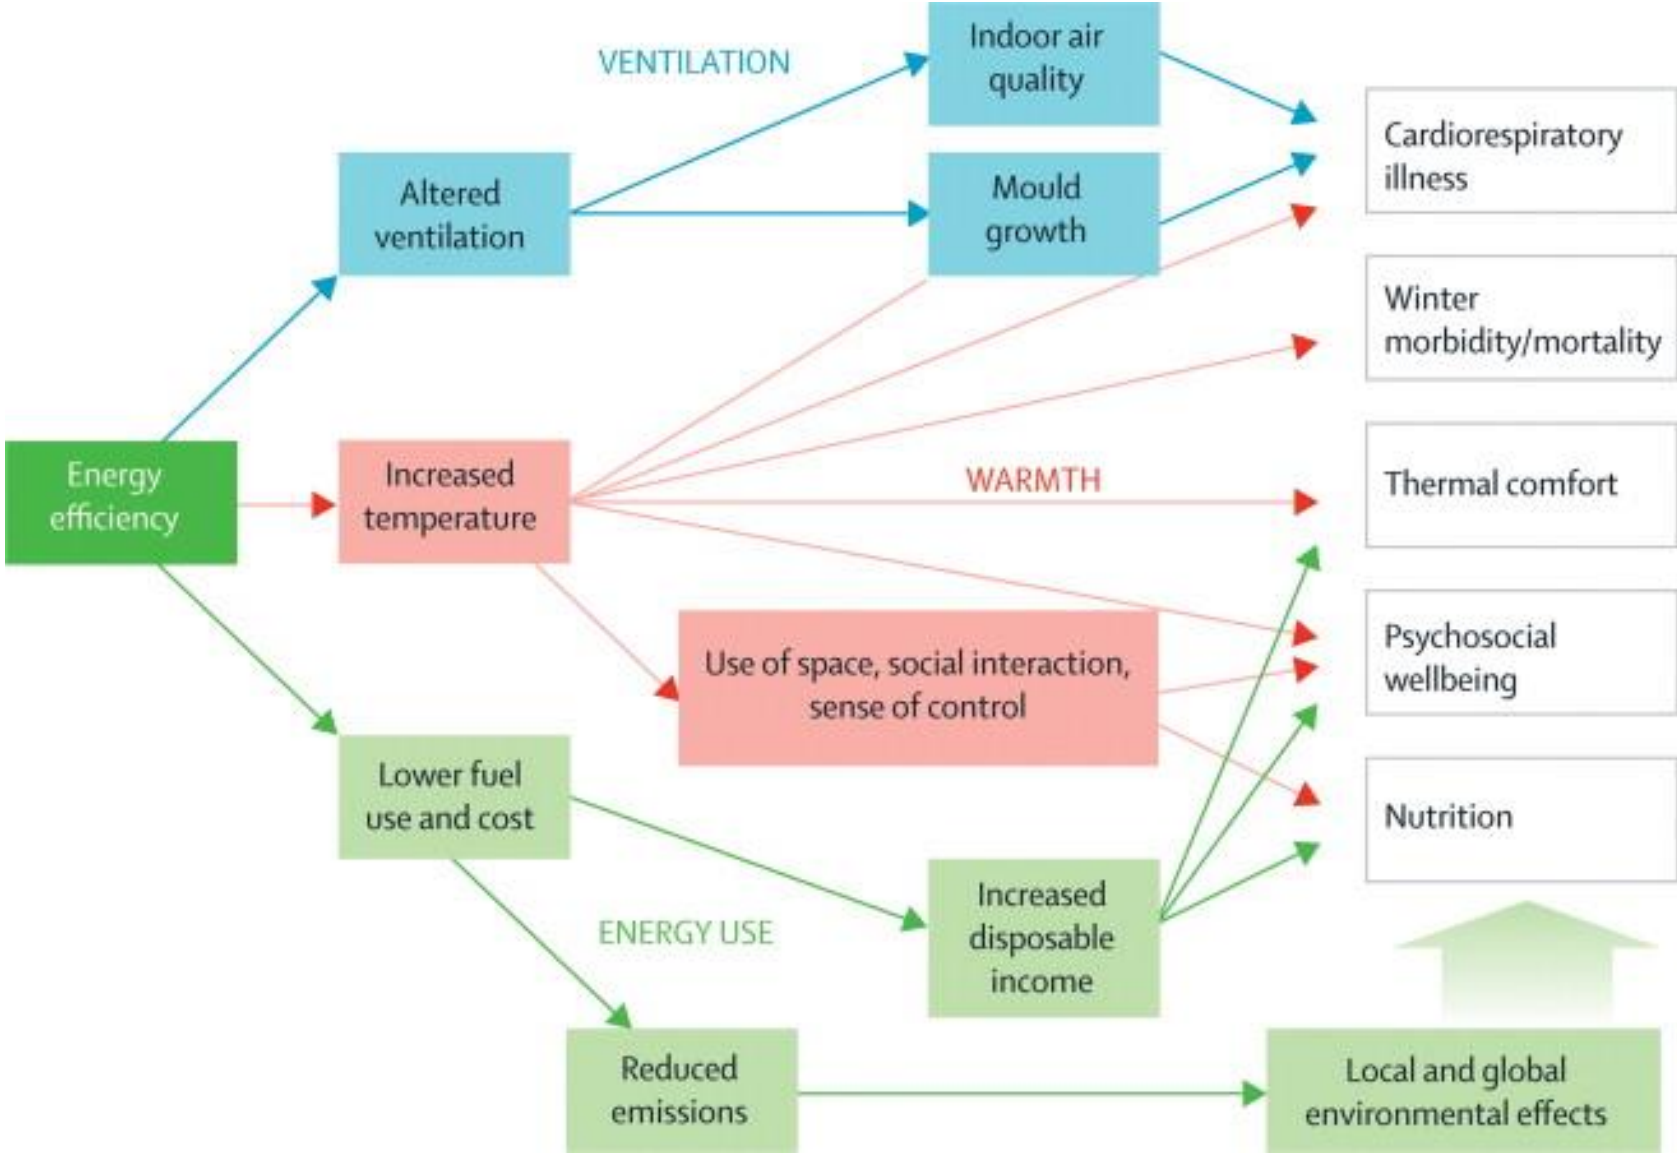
VENTILATION

Indoor air quality

Altered ventilation

Mould growth

Cardiorespiratory illness

Winter morbidity/mortality

Energy efficiency

Increased temperature

WARMTH

Thermal comfort

Use of space, social interaction, sense of control

Psychosocial wellbeing

Lower fuel use and cost

Nutrition

ENERGY USE

Increased disposable income

Reduced emissions

Local and global environmental effects